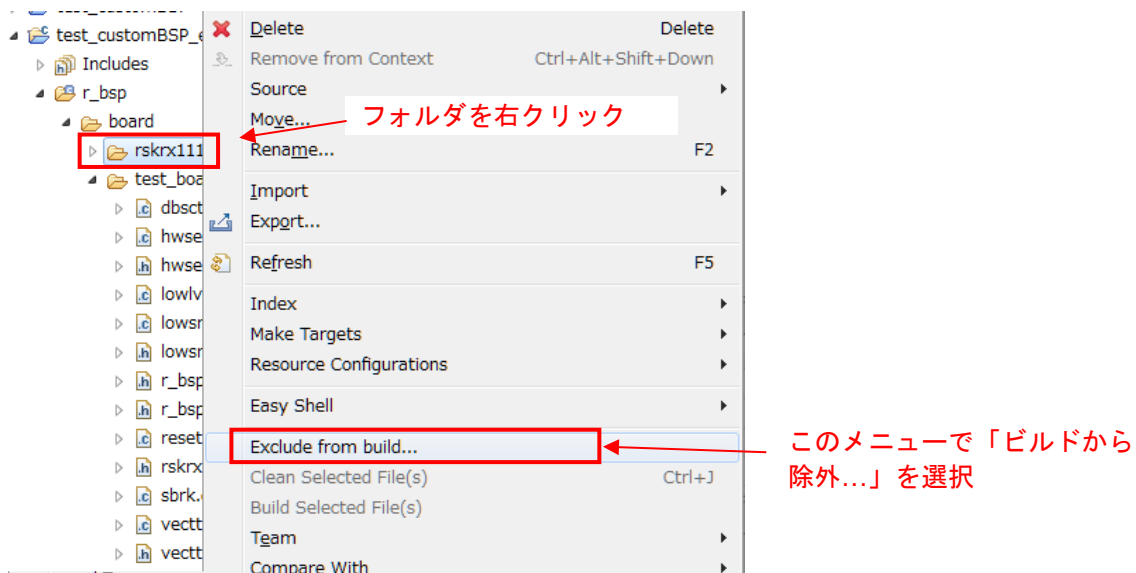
test_customBSP_e
Includes
r_bsp
board
rskrx111
test_boa
dbsct
hwse
hwse
lowlv
lowsr
lowsr
r_bsp
r_bsp
reset
rskrx
sbrk.
vectt
vectt

Delete Delete
Remove from Context Ctrl+Alt+Shift+Down
Source
Move...
Rename... F2
Import
Export...
Refresh F5
Index
Make Targets
Resource Configurations
Easy Shell
Exclude from build...
Clean Selected File(s) Ctrl+J
Build Selected File(s)
Team
Compare With

フォルダを右クリック

このメニューで「ビルドから除外...」を選択